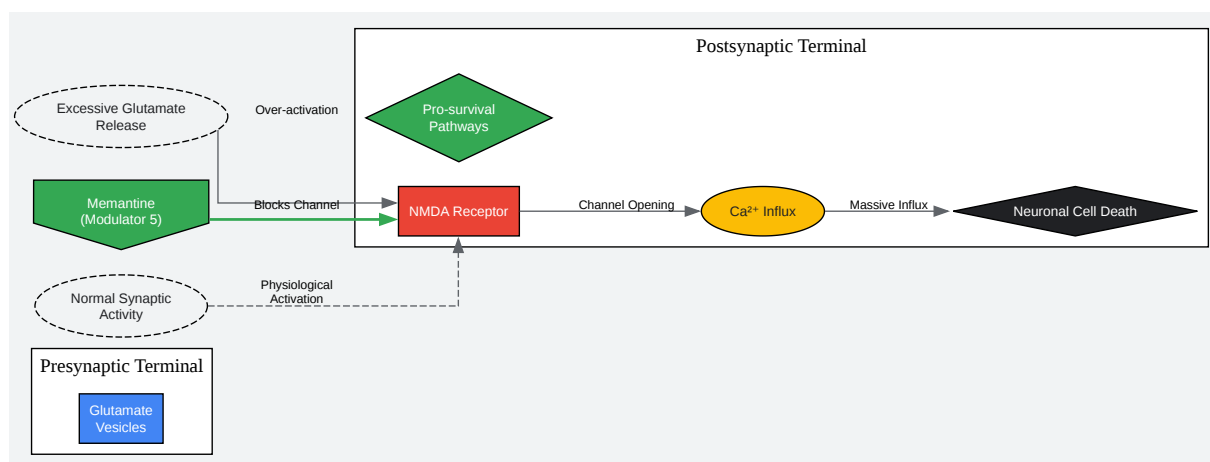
Postsynaptic Terminal

Excessive Glutamate Release

Over-activation

Pro-survival Pathways

Memantine (Modulator 5)

Blocks Channel

NMDA Receptor

Channel Opening

Ca²⁺ Influx

Massive Influx

Neuronal Cell Death

Normal Synaptic Activity

Physiological Activation

Presynaptic Terminal

Glutamate Vesicles